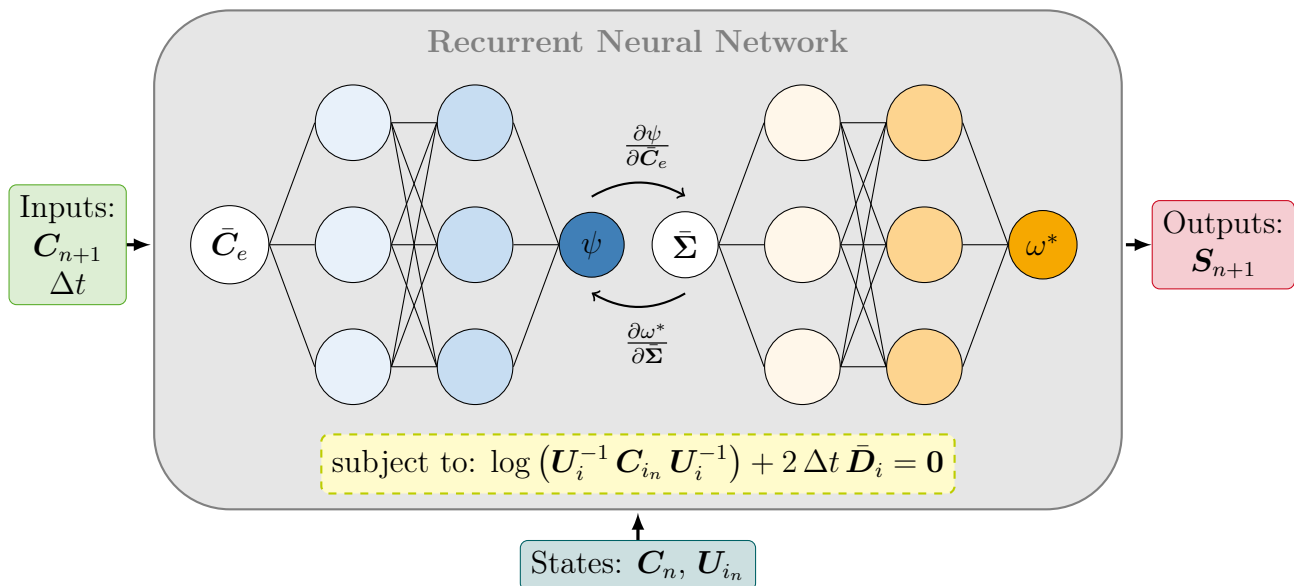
Recurrent Neural Network

Inputs:
$\boldsymbol{C}_{n+1}$
$\Delta t$

$\bar{\boldsymbol{C}}_e$

$\frac{\partial \psi}{\partial \bar{\boldsymbol{C}}_e}$

$\psi$

$\bar{\boldsymbol{\Sigma}}$

$\frac{\partial \omega^*}{\partial \bar{\boldsymbol{\Sigma}}}$

$\omega^*$

Outputs:
$\boldsymbol{S}_{n+1}$

subject to: $\log\left(\boldsymbol{U}_i^{-1}\,\boldsymbol{C}_{i_n}\,\boldsymbol{U}_i^{-1}\right) + 2\,\Delta t\,\bar{\boldsymbol{D}}_i = \boldsymbol{0}$

States: $\boldsymbol{C}_n$, $\boldsymbol{U}_{i_n}$